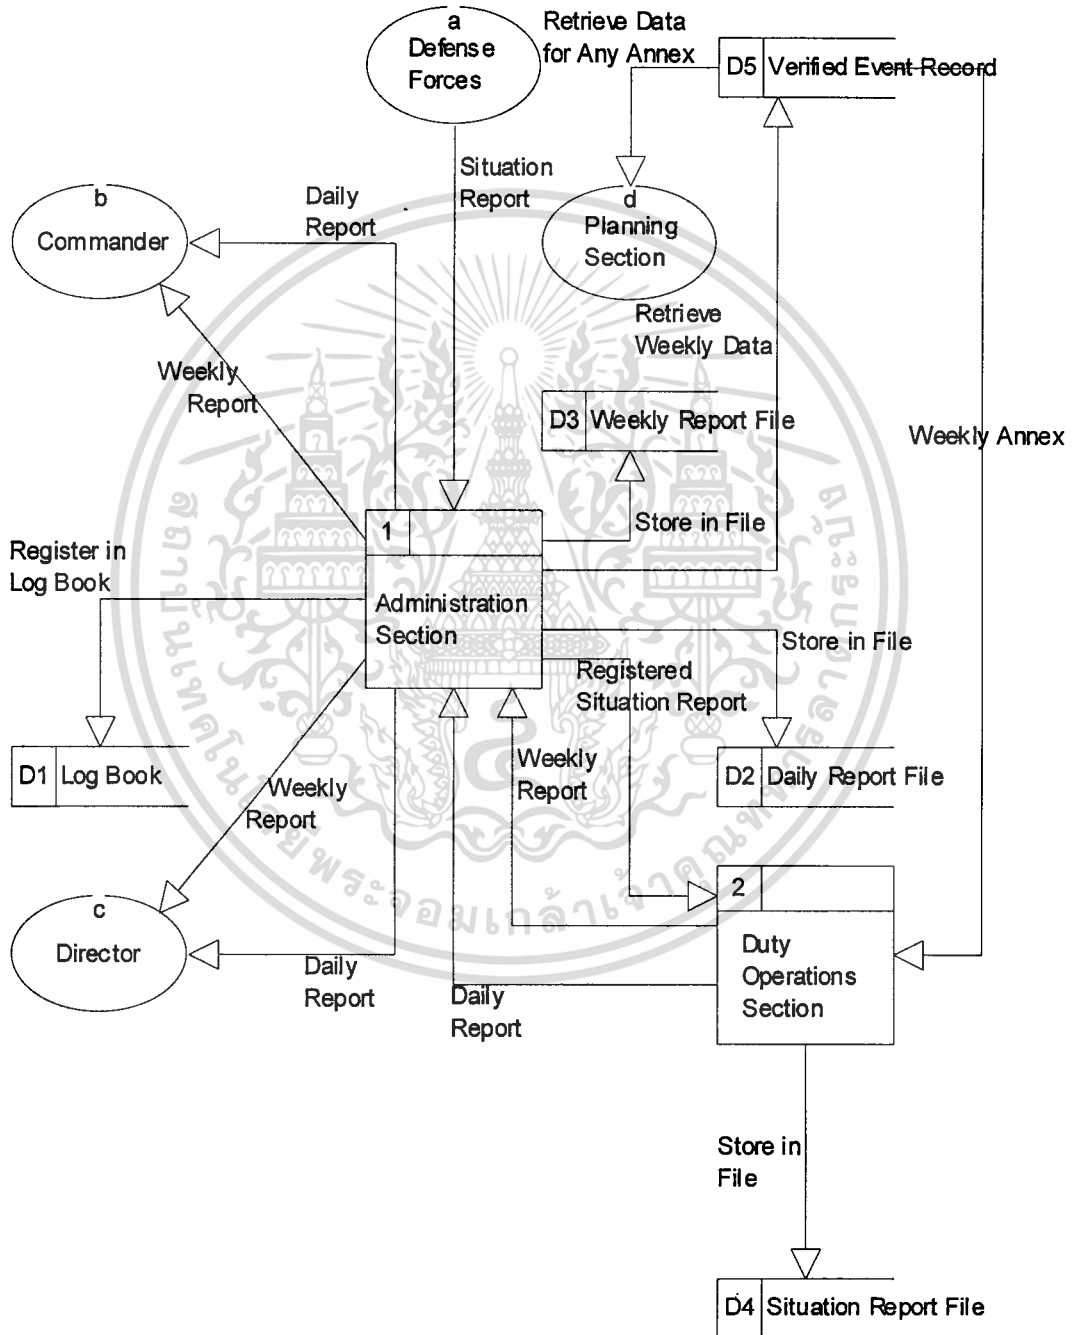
a
Defense
Forces

Retrieve Data
for Any Annex

D5 Verified Event Record

Situation
Report

b
Commander

Daily
Report

d
Planning
Section

Retrieve
Weekly Data

Weekly
Report

D3 Weekly Report File

Weekly Annex

Store in File

1

Register in
Log Book

Administration
Section

Store in File

Registered
Situation Report

D1 Log Book

Weekly
Report

Weekly
Report

D2 Daily Report File

2

c
Director

Daily
Report

Duty
Operations
Section

Daily
Report

Store in
File

D4 Situation Report File